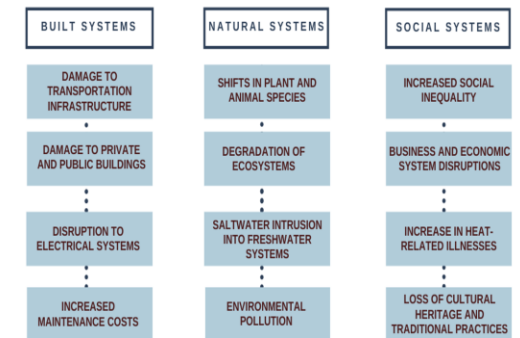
BUILT SYSTEMS

DAMAGE TO TRANSPORTATION INFRASTRUCTURE

DAMAGE TO PRIVATE AND PUBLIC BUILDINGS

DISRUPTION TO ELECTRICAL SYSTEMS

INCREASED MAINTENANCE COSTS

NATURAL SYSTEMS

SHIFTS IN PLANT AND ANIMAL SPECIES

DEGRADATION OF ECOSYSTEMS

SALTWATER INTRUSION INTO FRESHWATER SYSTEMS

ENVIRONMENTAL POLLUTION

SOCIAL SYSTEMS

INCREASED SOCIAL INEQUALITY

BUSINESS AND ECONOMIC SYSTEM DISRUPTIONS

INCREASE IN HEAT-RELATED ILLNESSES

LOSS OF CULTURAL HERITAGE AND TRADITIONAL PRACTICES